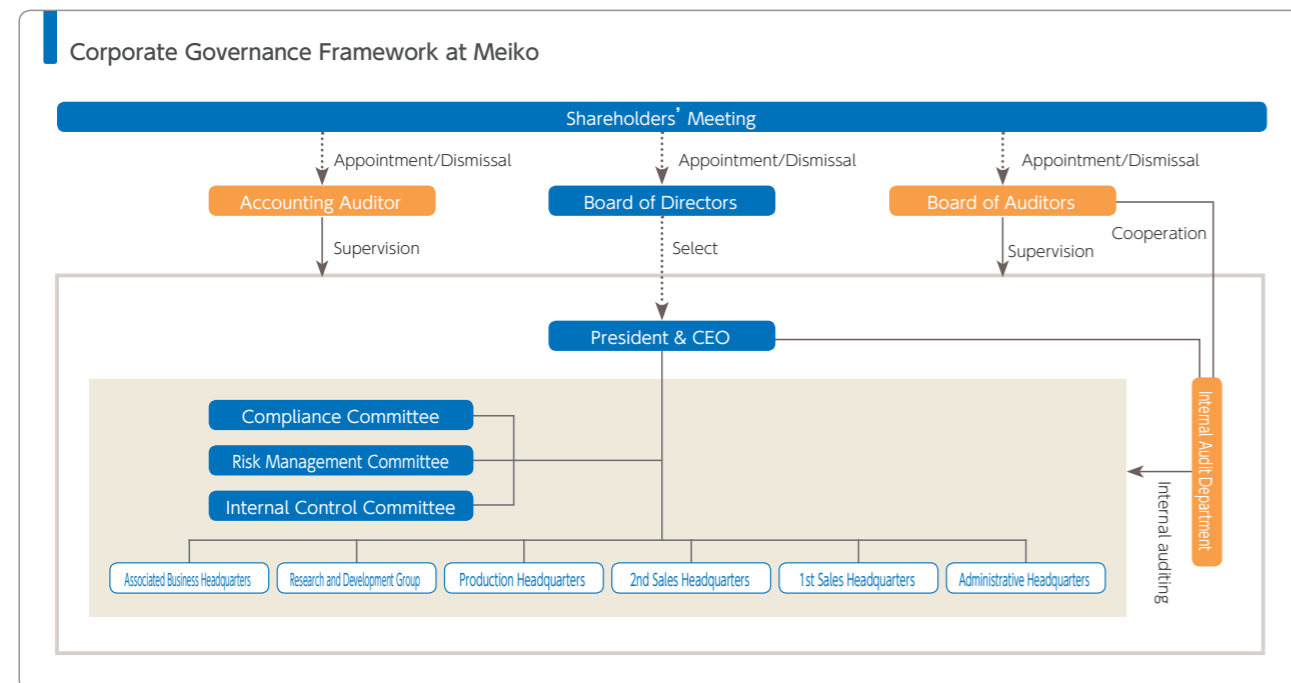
Corporate Governance Framework at Meiko

Shareholders' Meeting

Appointment/Dismissal

Appointment/Dismissal

Appointment/Dismissal

Accounting Auditor

Board of Directors

Board of Auditors

Supervision

Select

Supervision

Cooperation

President & CEO

Compliance Committee

Risk Management Committee

Internal Control Committee

Internal Audit Department

Internal auditing

Associated Business Headquarters

Research and Development Group

Production Headquarters

2nd Sales Headquarters

1st Sales Headquarters

Administrative Headquarters